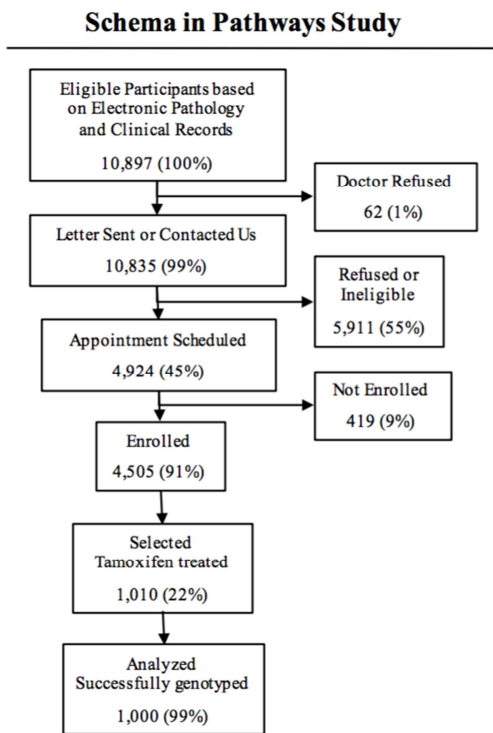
Schema in Pathways Study

Eligible Participants based on Electronic Pathology and Clinical Records

10,897 (100%)

Doctor Refused

62 (1%)

Letter Sent or Contacted Us

10,835 (99%)

Refused or Ineligible

5,911 (55%)

Appointment Scheduled

4,924 (45%)

Not Enrolled

419 (9%)

Enrolled

4,505 (91%)

Selected Tamoxifen treated

1,010 (22%)

Analyzed Successfully genotyped

1,000 (99%)